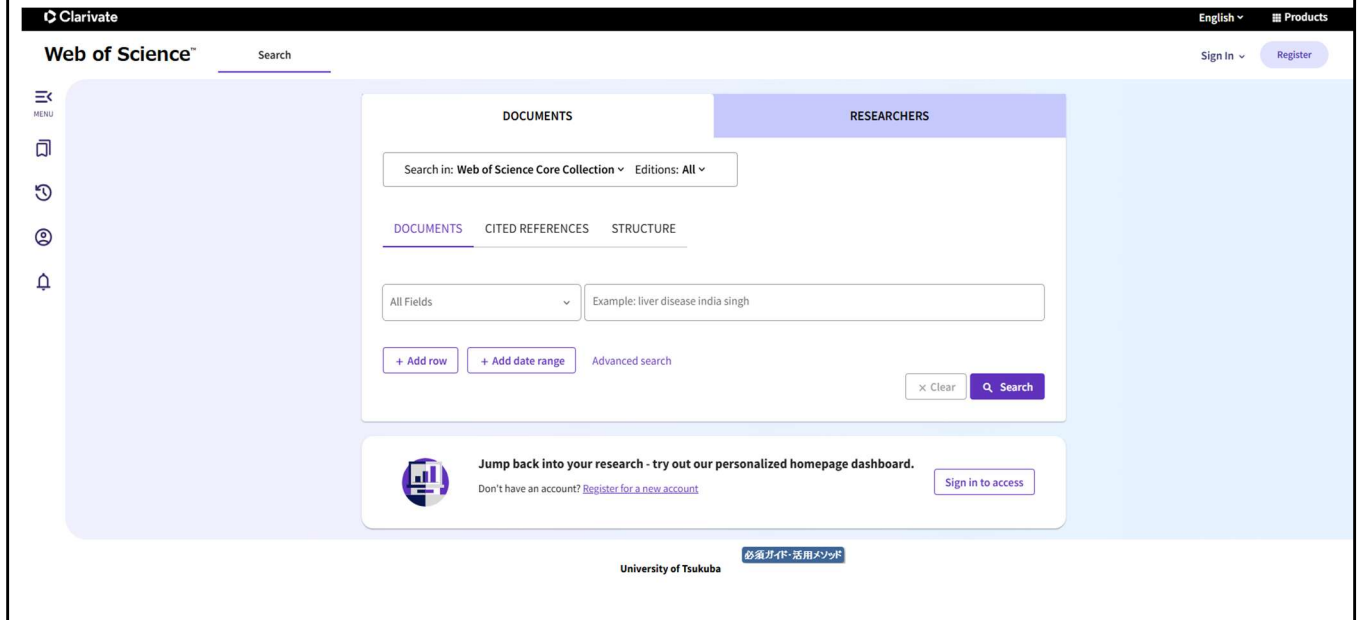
Clarivate

English Products

Web of Science™ Search

Sign In Register

MENU

DOCUMENTS RESEARCHERS

Search in: Web of Science Core Collection Editions: All

DOCUMENTS CITED REFERENCES STRUCTURE

All Fields

Example: liver disease india singh

+ Add row + Add date range Advanced search

× Clear Search

Jump back into your research - try out our personalized homepage dashboard.

Don't have an account? Register for a new account

Sign in to access

必須ガイド・活用メソッド

University of Tsukuba